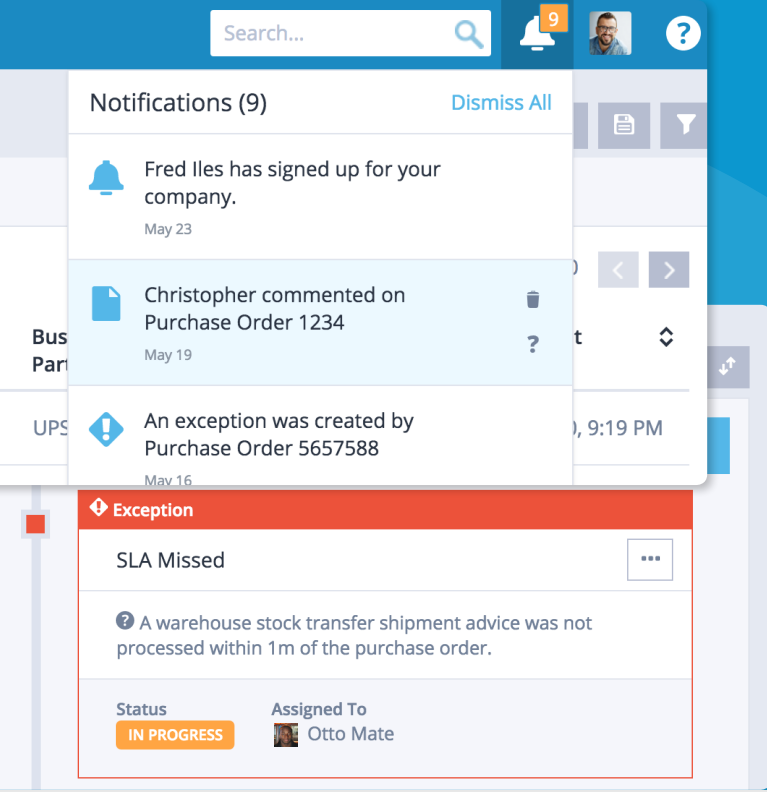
Search...

9

?

Notifications (9)

Dismiss All

Fred Iles has signed up for your company.

May 23

Christopher commented on Purchase Order 1234

May 19

?

An exception was created by Purchase Order 5657588

May 16

Bus

Part

UPS

), 9:19 PM

Exception

SLA Missed

A warehouse stock transfer shipment advice was not processed within 1m of the purchase order.

Status

IN PROGRESS

Assigned To

Otto Mate